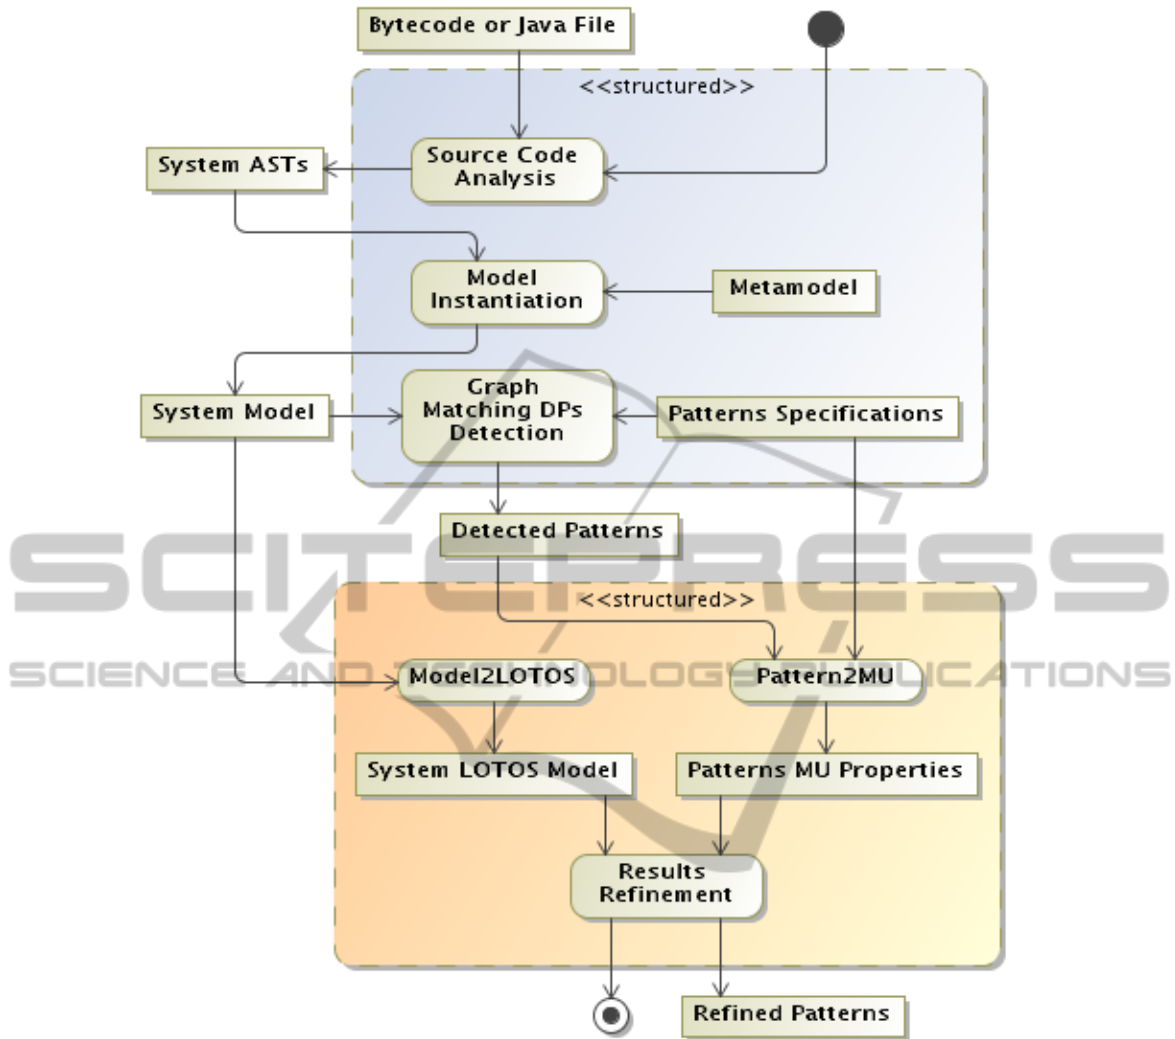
Bytecode or Java File

<<structured>>

System ASTs

Source Code Analysis

Model Instantiation

Metamodel

System Model

Graph Matching DPs Detection

Patterns Specifications

Detected Patterns

SCITEPRESS
SCIENCE AND TECHNOLOGY PUBLICATIONS

<<structured>>

Model2LOTOS

Pattern2MU

System LOTOS Model

Patterns MU Properties

Results Refinement

Refined Patterns